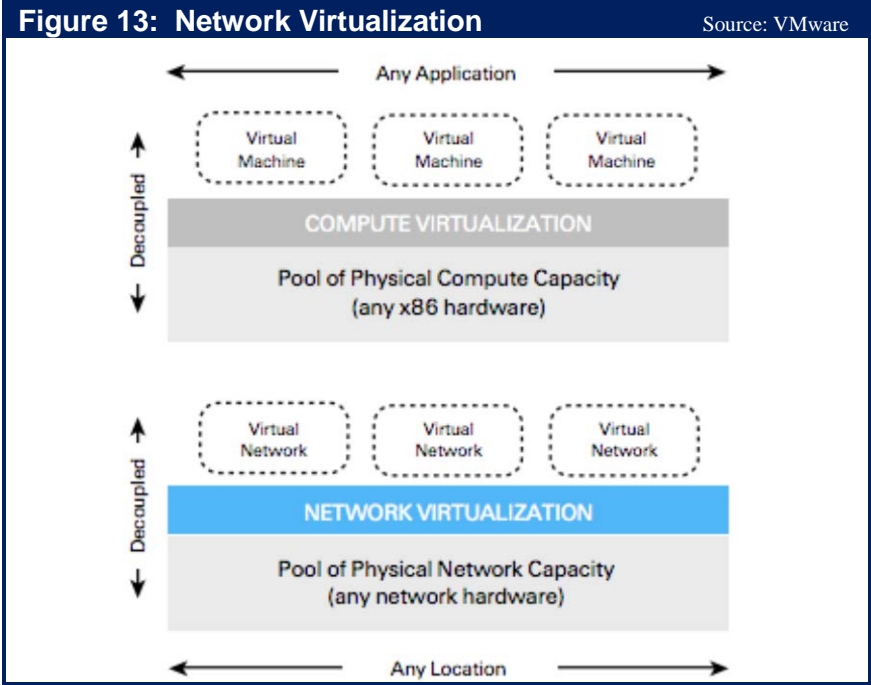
Figure 13: Network Virtualization

Source: VMware

Any Application

Virtual Machine

Virtual Machine

Virtual Machine

Decoupled

COMPUTE VIRTUALIZATION

Pool of Physical Compute Capacity (any x86 hardware)

Virtual Network

Virtual Network

Virtual Network

Decoupled

NETWORK VIRTUALIZATION

Pool of Physical Network Capacity (any network hardware)

Any Location